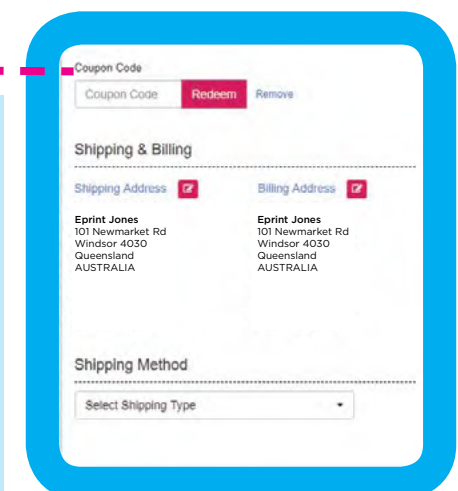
Coupon Code

Coupon Code Redeem Remove

Shipping & Billing

Shipping Address

Eprint Jones
101 Newmarket Rd
Windsor 4030
Queensland
AUSTRALIA

Billing Address

Eprint Jones
101 Newmarket Rd
Windsor 4030
Queensland
AUSTRALIA

Shipping Method

Select Shipping Type